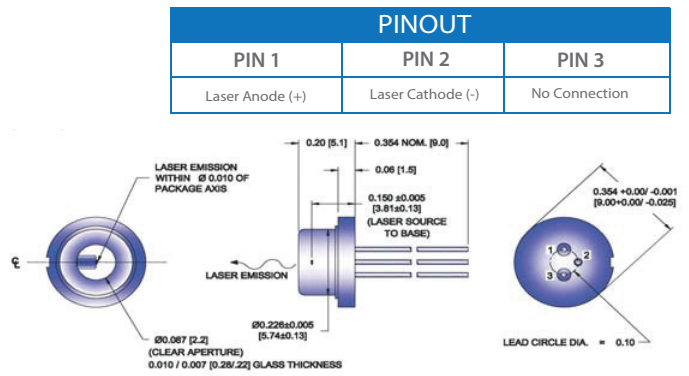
| PINOUT | | |
|---|---|---|
| PIN 1 | PIN 2 | PIN 3 |
| Laser Anode (+) | Laser Cathode (-) | No Connection |

LASER EMISSION WITHIN Ø 0.010 OF PACKAGE AXIS

℄

Ø0.067 [2.2] (CLEAR APERTURE) 0.010 / 0.007 [0.28/.22] GLASS THICKNESS

0.20 [5.1]

0.354 NOM. [9.0]

0.06 [1.5]

0.150 ±0.005 [3.81±0.13] (LASER SOURCE TO BASE)

LASER EMISSION

Ø0.226±0.005 [5.74±0.13]

0.354 +0.00/ -0.001 [9.00+0.00/ -0.025]

1

2

3

LEAD CIRCLE DIA. = 0.10